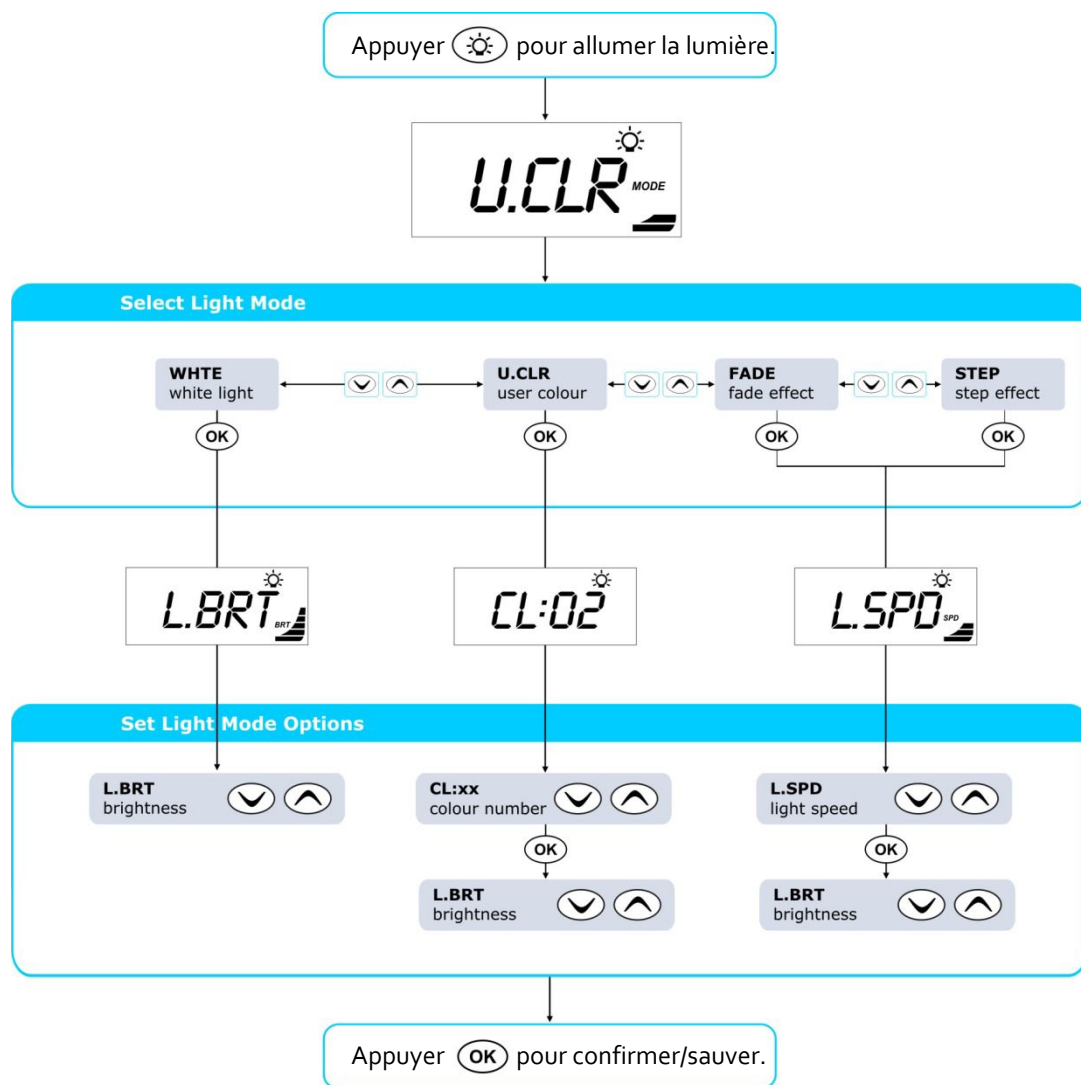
Appuyer pour allumer la lumière.

U.CLR MODE

Select Light Mode

WHTE
white light

OK

U.CLR
user colour

OK

FADE
fade effect

OK

STEP
step effect

OK

L.BRT BRT

CL:02

L.SPD SPD

Set Light Mode Options

L.BRT
brightness

CL:xx
colour number

OK

L.BRT
brightness

L.SPD
light speed

OK

L.BRT
brightness

Appuyer OK pour confirmer/sauver.